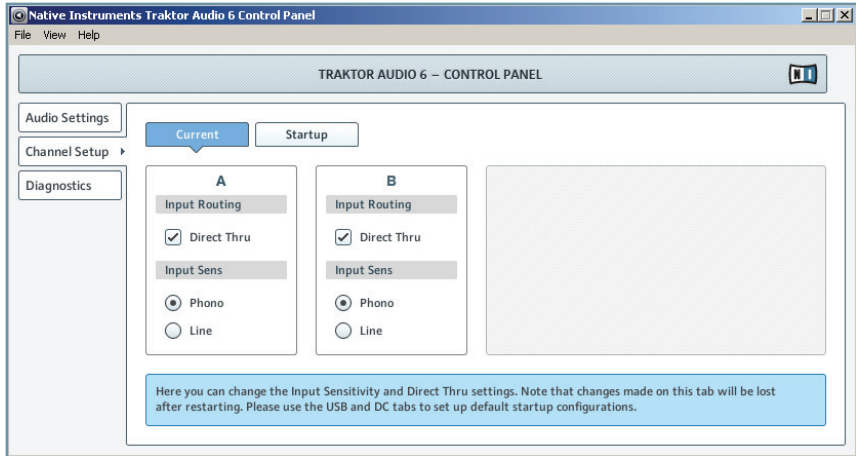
Native Instruments Traktor Audio 6 Control Panel

File View Help

TRAKTOR AUDIO 6 – CONTROL PANEL

NI

Audio Settings

Channel Setup

Diagnostics

Current

Startup

A

Input Routing

Direct Thru

Input Sens

Phono

Line

B

Input Routing

Direct Thru

Input Sens

Phono

Line

Here you can change the Input Sensitivity and Direct Thru settings. Note that changes made on this tab will be lost after restarting. Please use the USB and DC tabs to set up default startup configurations.